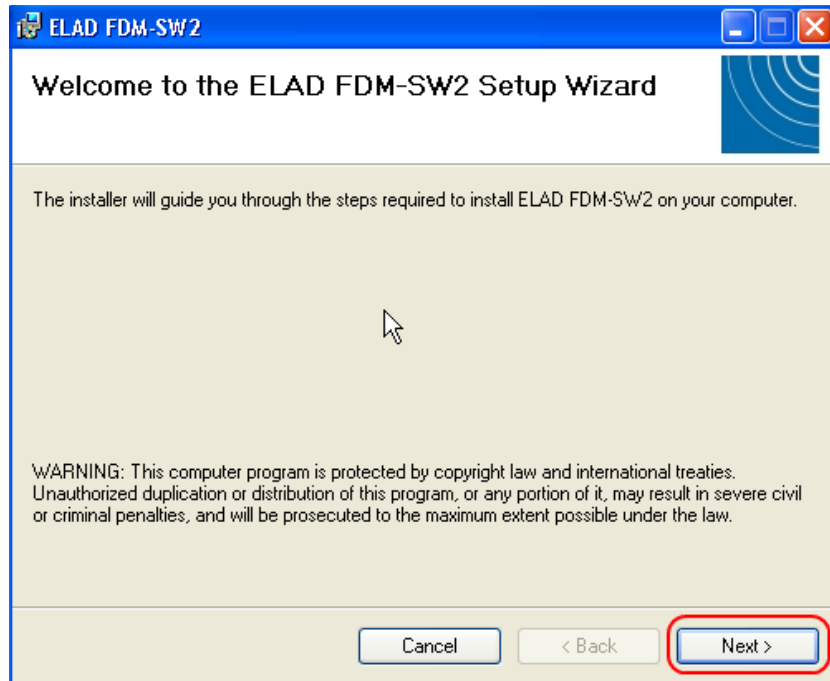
ELAD FDM-SW2

Welcome to the ELAD FDM-SW2 Setup Wizard

The installer will guide you through the steps required to install ELAD FDM-SW2 on your computer.

WARNING: This computer program is protected by copyright law and international treaties. Unauthorized duplication or distribution of this program, or any portion of it, may result in severe civil or criminal penalties, and will be prosecuted to the maximum extent possible under the law.

Cancel
< Back
Next >